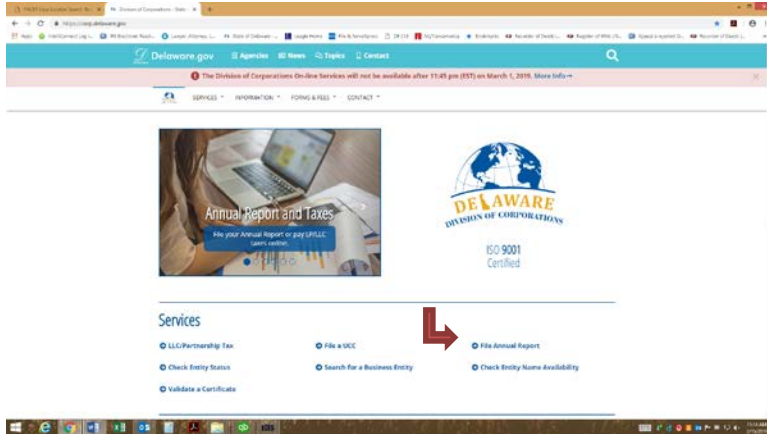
Delaware.gov Agencies News Topics Contact

The Division of Corporations On-line Services will not be available after 11:45 pm (EST) on March 1, 2019. More Info→

SERVICES INFORMATION FORMS & FEES CONTACT

Annual Report and Taxes

File your Annual Report or pay LP/LLC taxes online.

DELAWARE DIVISION OF CORPORATIONS

ISO 9001 Certified

Services

LLC/Partnership Tax

File a UCC

File Annual Report

Check Entity Status

Search for a Business Entity

Check Entity Name Availability

Validate a Certificate